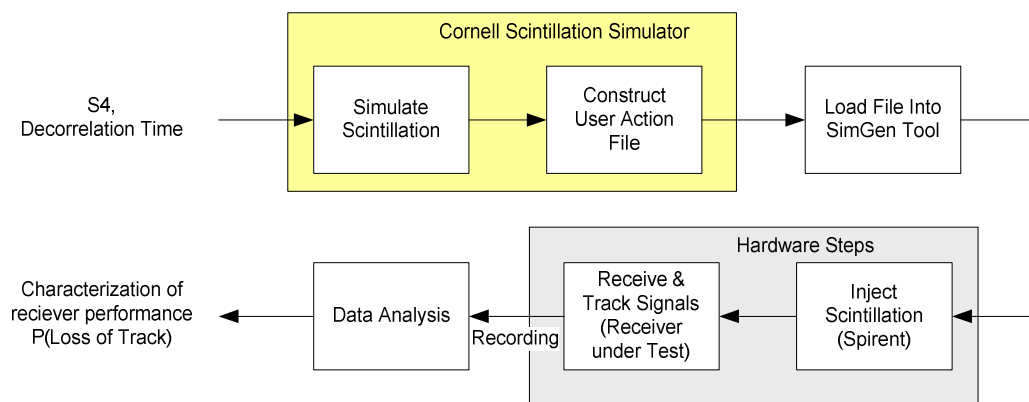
Cornell Scintillation Simulator

S4,
Decorrelation Time

Simulate Scintillation

Construct User Action File

Load File Into SimGen Tool

Hardware Steps

Characterization of reciever performance P(Loss of Track)

Data Analysis

Recording

Receive & Track Signals (Receiver under Test)

Inject Scintillation (Spirent)